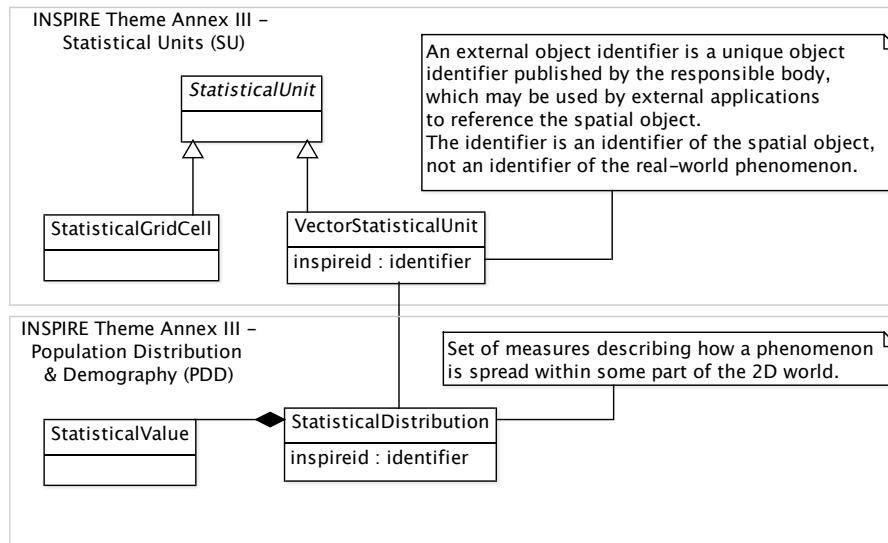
INSPIRE Theme Annex III – Statistical Units (SU)

An external object identifier is a unique object identifier published by the responsible body, which may be used by external applications to reference the spatial object.
The identifier is an identifier of the spatial object, not an identifier of the real-world phenomenon.

StatisticalUnit

StatisticalGridCell

VectorStatisticalUnit
inspireid : identifier

INSPIRE Theme Annex III – Population Distribution & Demography (PDD)

Set of measures describing how a phenomenon is spread within some part of the 2D world.

StatisticalValue

StatisticalDistribution
inspireid : identifier